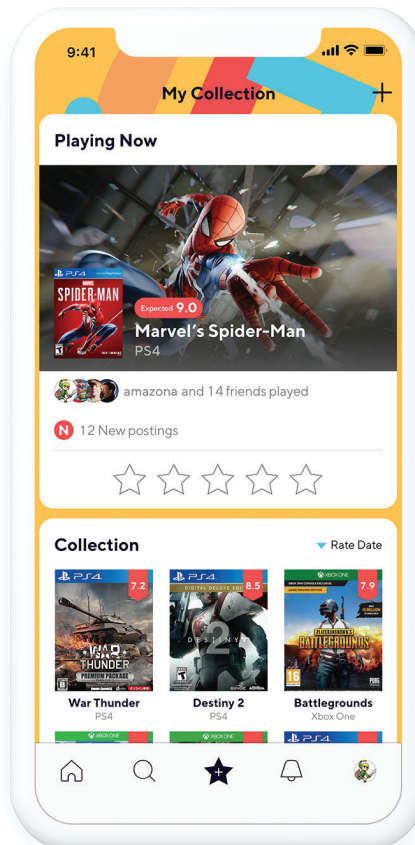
9:41

My Collection

+

Playing Now

PS4

SPIDER-MAN

Expected 9.0

Marvel's Spider-Man

PS4

amazona and 14 friends played

N 12 New postings

Collection

Rate Date

PS4

7.2

WAR THUNDER

PREMIUM PACKAGE

War Thunder

PS4

PS4

DIGITAL DELUXE EDITION

8.5

DESTINY 2

Destiny 2

PS4

XBOX ONE

7.9

BATTLEGROUNDS

Battlegrounds

Xbox One

XBOX ONE

XBOX ONE

PS4